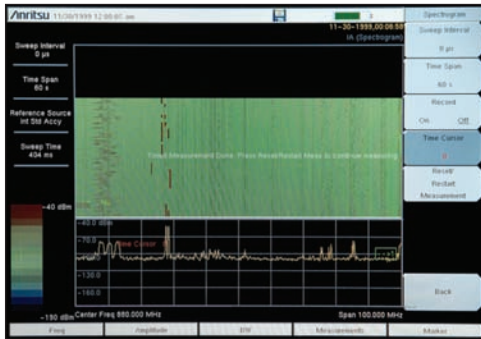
/inritsu 11/30/1999 12:00:07 am

11-30-1999,00:06:59
IA (Spectrogram)

Sweep Interval
0 µs

Time Span
60 s

Reference Source
Int Std Accy

Sweep Time
404 ms

-40 dBm

-190 dBm

-40.0 dBm
-70.0
-100.0
-130.0
-160.0

Time Cursor

Timed Measurement Done. Press Reset/Restart Meas to continue measuring

Center Freq 880.000 MHz

Span 100.000 MHz

Spectrogram

Sweep Interval
0 µs

Time Span
60 s

Record
On Off

Time Cursor
0

Reset/
Restart
Measurement

Back

Freq

Amplitude

BW

Measurements

Marker